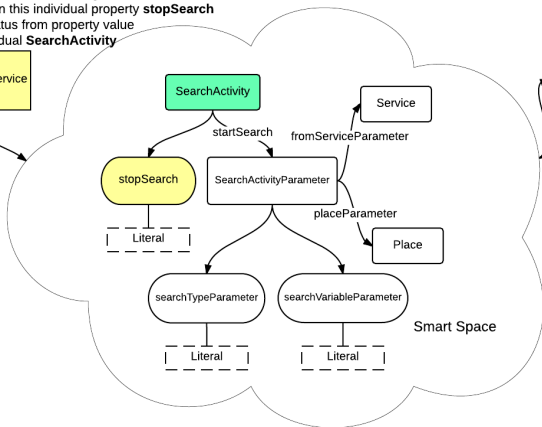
n this individual property **stopSearch**
tus from property value
dual **SearchActivity**

rvice

SearchActivity

startSearch

Service

fromServiceParameter

stopSearch

SearchActivityParameter

placeParameter

Literal

Place

searchTypeParameter

searchVariableParameter

Smart Space

Literal

Literal